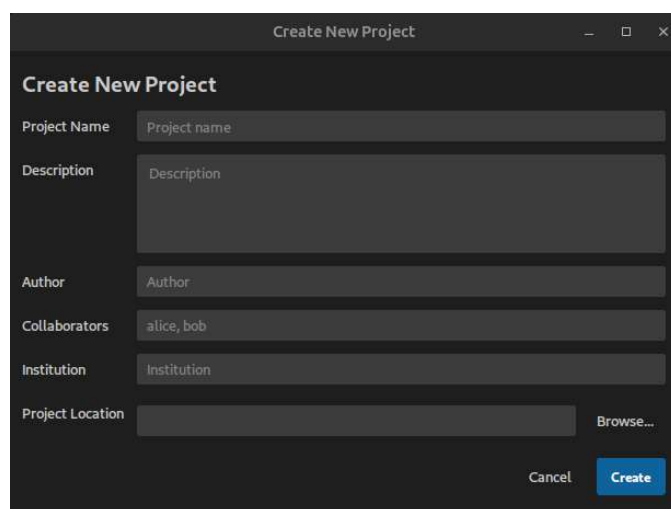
Create New Project

Create New Project

Project Name
Project name

Description
Description

Author
Author

Collaborators
alice, bob

Institution
Institution

Project Location

Browse...

Cancel
Create